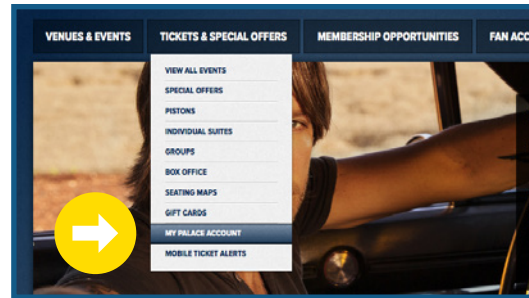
VENUES & EVENTS
TICKETS & SPECIAL OFFERS
MEMBERSHIP OPPORTUNITIES
FAN AC

VIEW ALL EVENTS
SPECIAL OFFERS
PISTONS
INDIVIDUAL SUITES
GROUPS
BOX OFFICE
SEATING MAPS
GIFT CARDS
MY PALACE ACCOUNT
MOBILE TICKET ALERTS